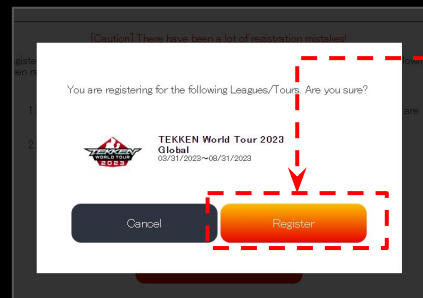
[Caution] There have been a lot of registration mistakes!

giste

en n

1

are

2

You are registering for the following Leagues/Tours. Are you sure?

TEKKEN WORLD TOUR 2023

TEKKEN World Tour 2023 Global
03/31/2023～08/31/2023

Cancel

Register